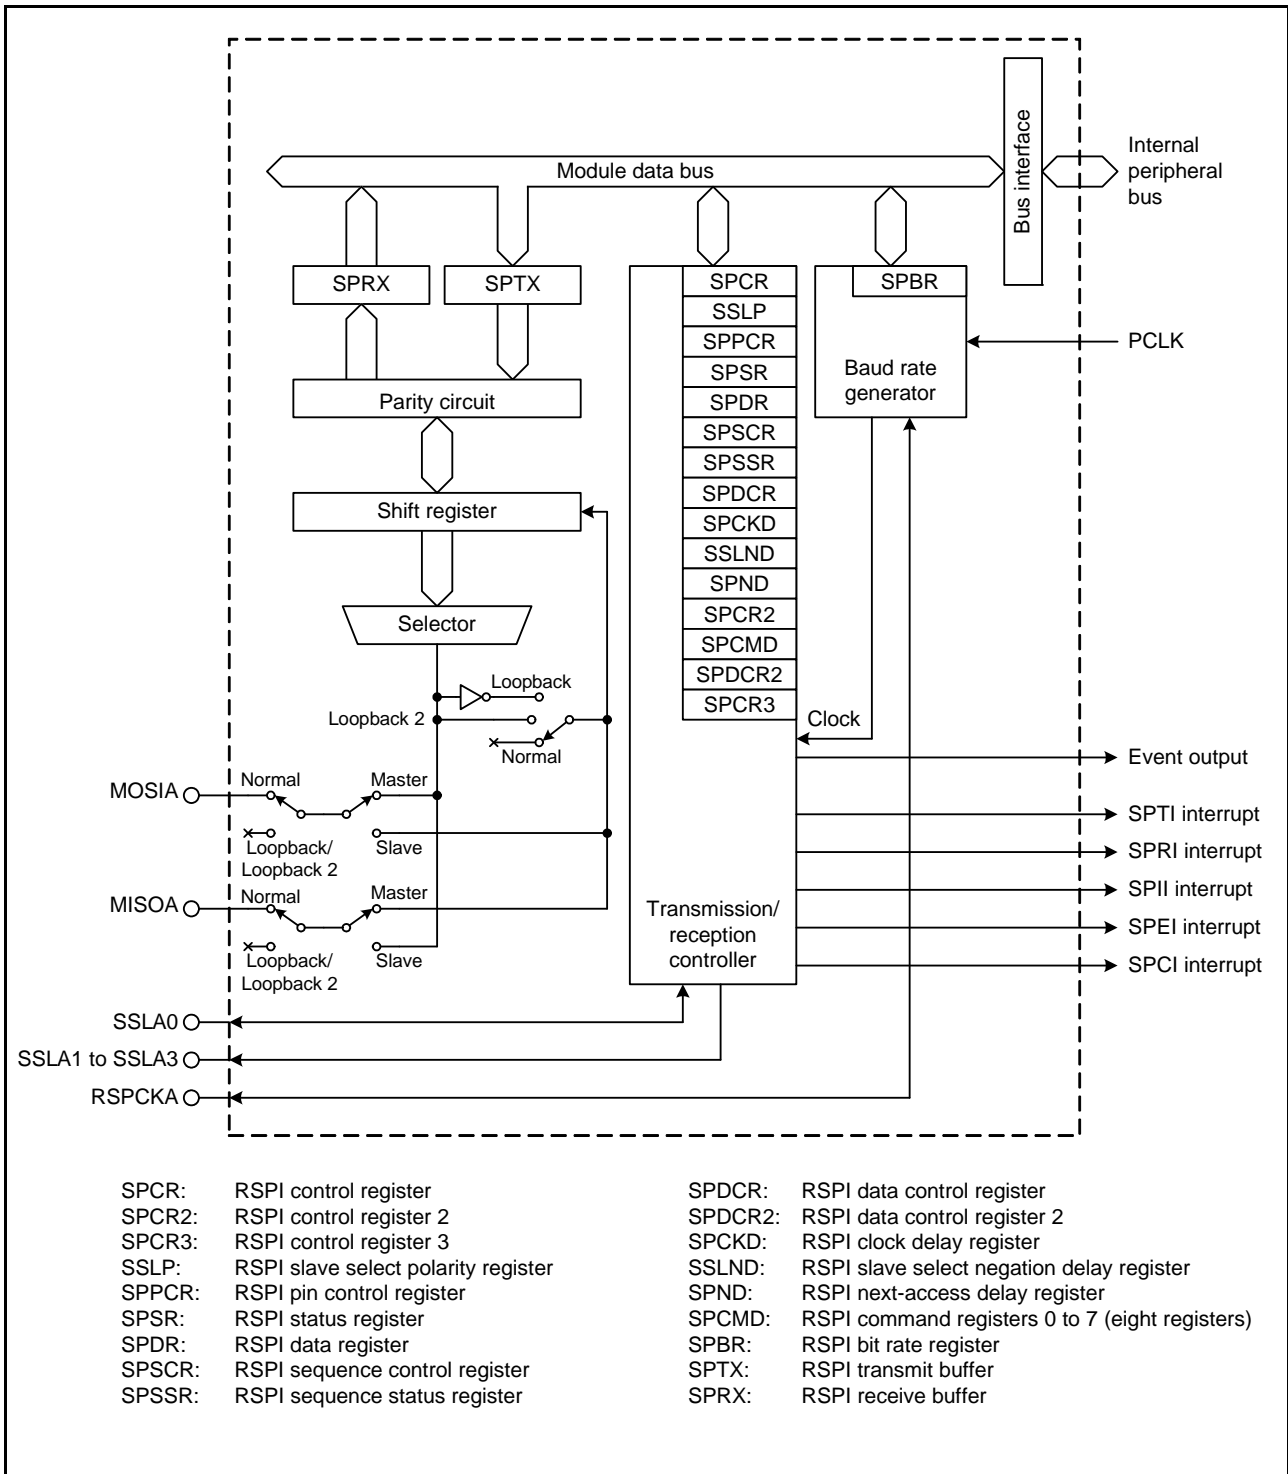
Bus interface

Internal peripheral bus

Module data bus

SPRX

SPTX

SPCR
SSLP
SPPCR
SPSR
SPDR
SPSCR
SPSSR
SPDCR
SPCKD
SSLND
SPND
SPCR2
SPCMD
SPDCR2
SPCR3

SPBR

Baud rate generator

PCLK

Parity circuit

Shift register

Selector

Loopback

Loopback 2

Normal

Clock

MOSIA

Normal

Master

Loopback/ Loopback 2

Slave

MISOA

Normal

Master

Loopback/ Loopback 2

Slave

Transmission/ reception controller

Event output

SPTI interrupt

SPRI interrupt

SPII interrupt

SPEI interrupt

SPCI interrupt

SSLA0

SSLA1 to SSLA3

RSPCKA

| | | | |
|---|---|---|---|
| SPCR: | RSPI control register | SPDCR: | RSPI data control register |
| SPCR2: | RSPI control register 2 | SPDCR2: | RSPI data control register 2 |
| SPCR3: | RSPI control register 3 | SPCKD: | RSPI clock delay register |
| SSLP: | RSPI slave select polarity register | SSLND: | RSPI slave select negation delay register |
| SPPCR: | RSPI pin control register | SPND: | RSPI next-access delay register |
| SPSR: | RSPI status register | SPCMD: | RSPI command registers 0 to 7 (eight registers) |
| SPDR: | RSPI data register | SPBR: | RSPI bit rate register |
| SPSCR: | RSPI sequence control register | SPTX: | RSPI transmit buffer |
| SPSSR: | RSPI sequence status register | SPRX: | RSPI receive buffer |